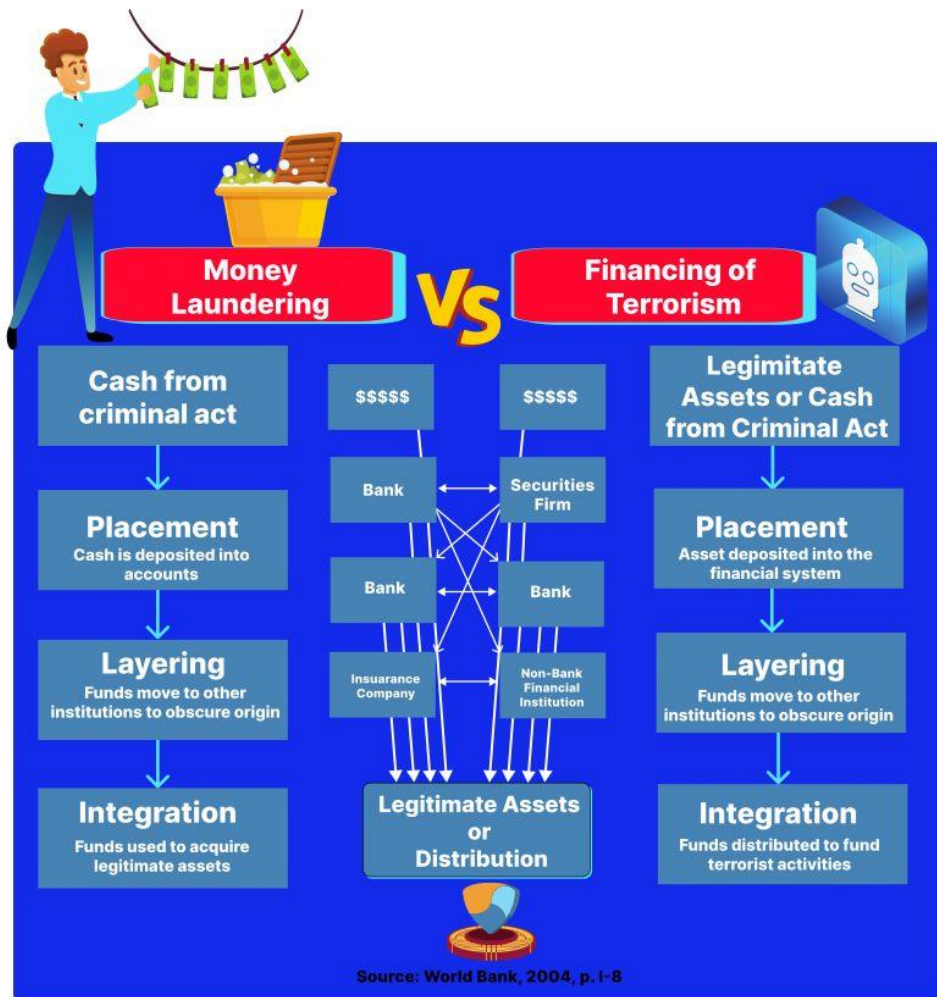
Money Laundering

VS

Financing of Terrorism

Cash from criminal act

Placement
Cash is deposited into accounts

Layering
Funds move to other institutions to obscure origin

Integration
Funds used to acquire legitimate assets

$$$$$

$$$$$

Bank

Securities Firm

Bank

Bank

Insuarance Company

Non-Bank Financial Institution

Legitimate Assets or Distribution

Legimitate Assets or Cash from Criminal Act

Placement
Asset deposited into the financial system

Layering
Funds move to other institutions to obscure origin

Integration
Funds distributed to fund terrorist activities

Source: World Bank, 2004, p. I-8